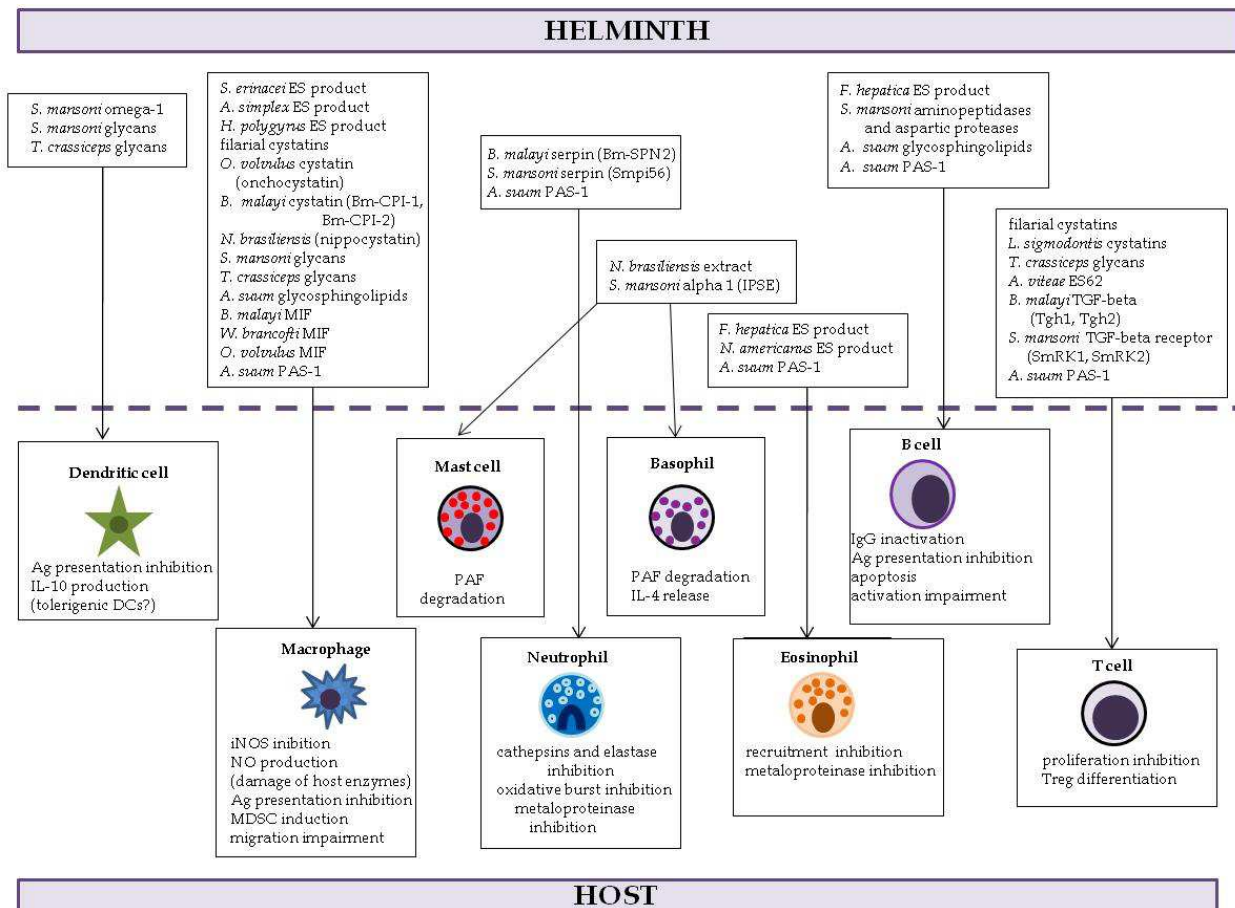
HELMINTH

S. mansoni omega-1
S. mansoni glycans
T. crassiceps glycans

S. erinacei ES product
A. simplex ES product
H. polygyrus ES product
filarial cystatins
O. volvulus cystatin (onchocystatin)
B. malayi cystatin (Bm-CPI-1, Bm-CPI-2)
N. brasiliensis (nippocystatin)
S. mansoni glycans
T. crassiceps glycans
A. suum glycosphingolipids
B. malayi MIF
W. brancofti MIF
O. volvulus MIF
A. suum PAS-1

B. malayi serpin (Bm-SPN2)
S. mansoni serpin (Smpi56)
A. suum PAS-1

N. brasiliensis extract
S. mansoni alpha 1 (IPSE)

F. hepatica ES product
N. americanus ES product
A. suum PAS-1

F. hepatica ES product
S. mansoni aminopeptidases and aspartic proteases
A. suum glycosphingolipids
A. suum PAS-1

filarial cystatins
L. sigmodontis cystatins
T. crassiceps glycans
A. viteae ES62
B. malayi TGF-beta (Tgh1, Tgh2)
S. mansoni TGF-beta receptor (SmRK1, SmRK2)
A. suum PAS-1

Dendritic cell
Ag presentation inhibition
IL-10 production
(tolerigenic DCs?)

Mast cell
PAF degradation

Basophil
PAF degradation
IL-4 release

B cell
IgG inactivation
Ag presentation inhibition
apoptosis
activation impairment

Macrophage
iNOS inibition
NO production
(damage of host enzymes)
Ag presentation inhibition
MDSC induction
migration impairment

Neutrophil
cathepsins and elastase inhibition
oxidative burst inhibition
metaloproteinase inhibition

Eosinophil
recruitment inhibition
metaloproteinase inhibition

T cell
proliferation inhibition
Treg differentiation

HOST